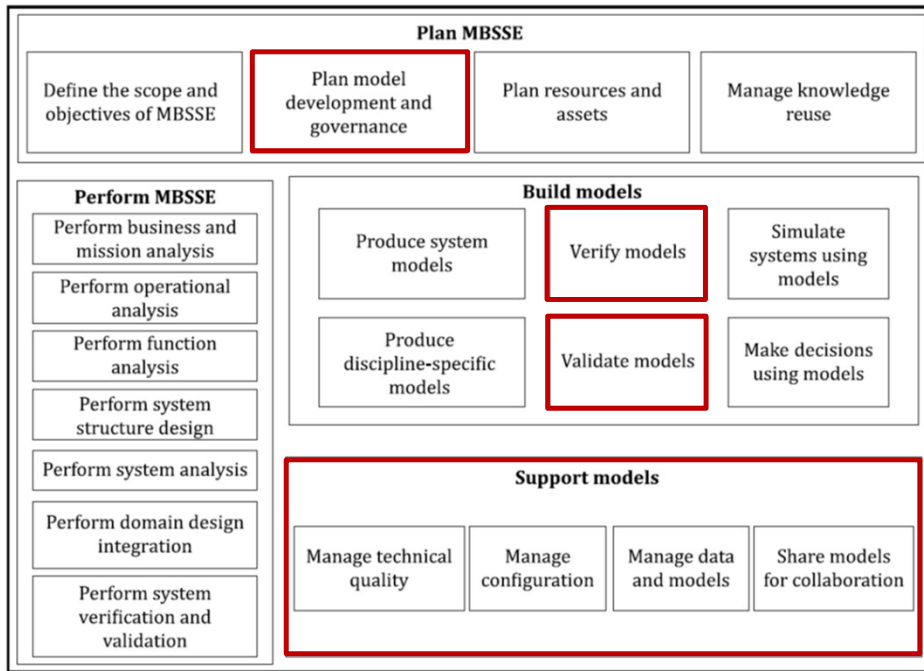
Plan MBSSE

Define the scope and objectives of MBSSE

Plan model development and governance

Plan resources and assets

Manage knowledge reuse

Perform MBSSE

Perform business and mission analysis

Perform operational analysis

Perform function analysis

Perform system structure design

Perform system analysis

Perform domain design integration

Perform system verification and validation

Build models

Produce system models

Verify models

Simulate systems using models

Produce discipline-specific models

Validate models

Make decisions using models

Support models

Manage technical quality

Manage configuration

Manage data and models

Share models for collaboration